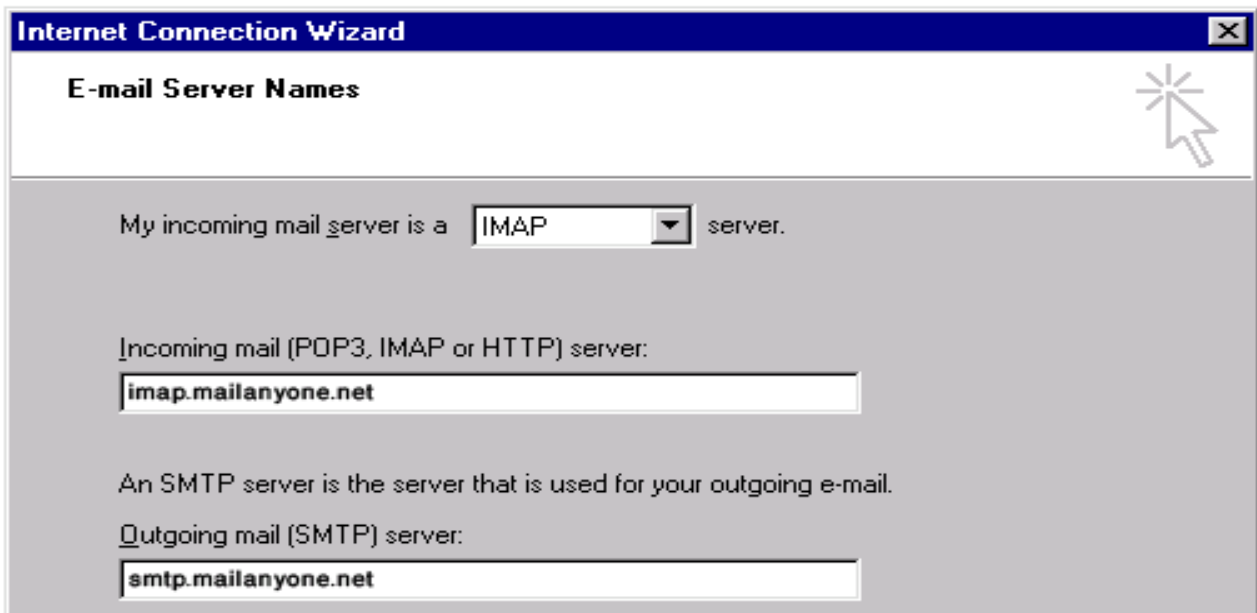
Internet Connection Wizard

E-mail Server Names

My incoming mail server is a IMAP server.

Incoming mail (POP3, IMAP or HTTP) server:

imap.mailanyone.net

An SMTP server is the server that is used for your outgoing e-mail.

Outgoing mail (SMTP) server:

smtp.mailanyone.net